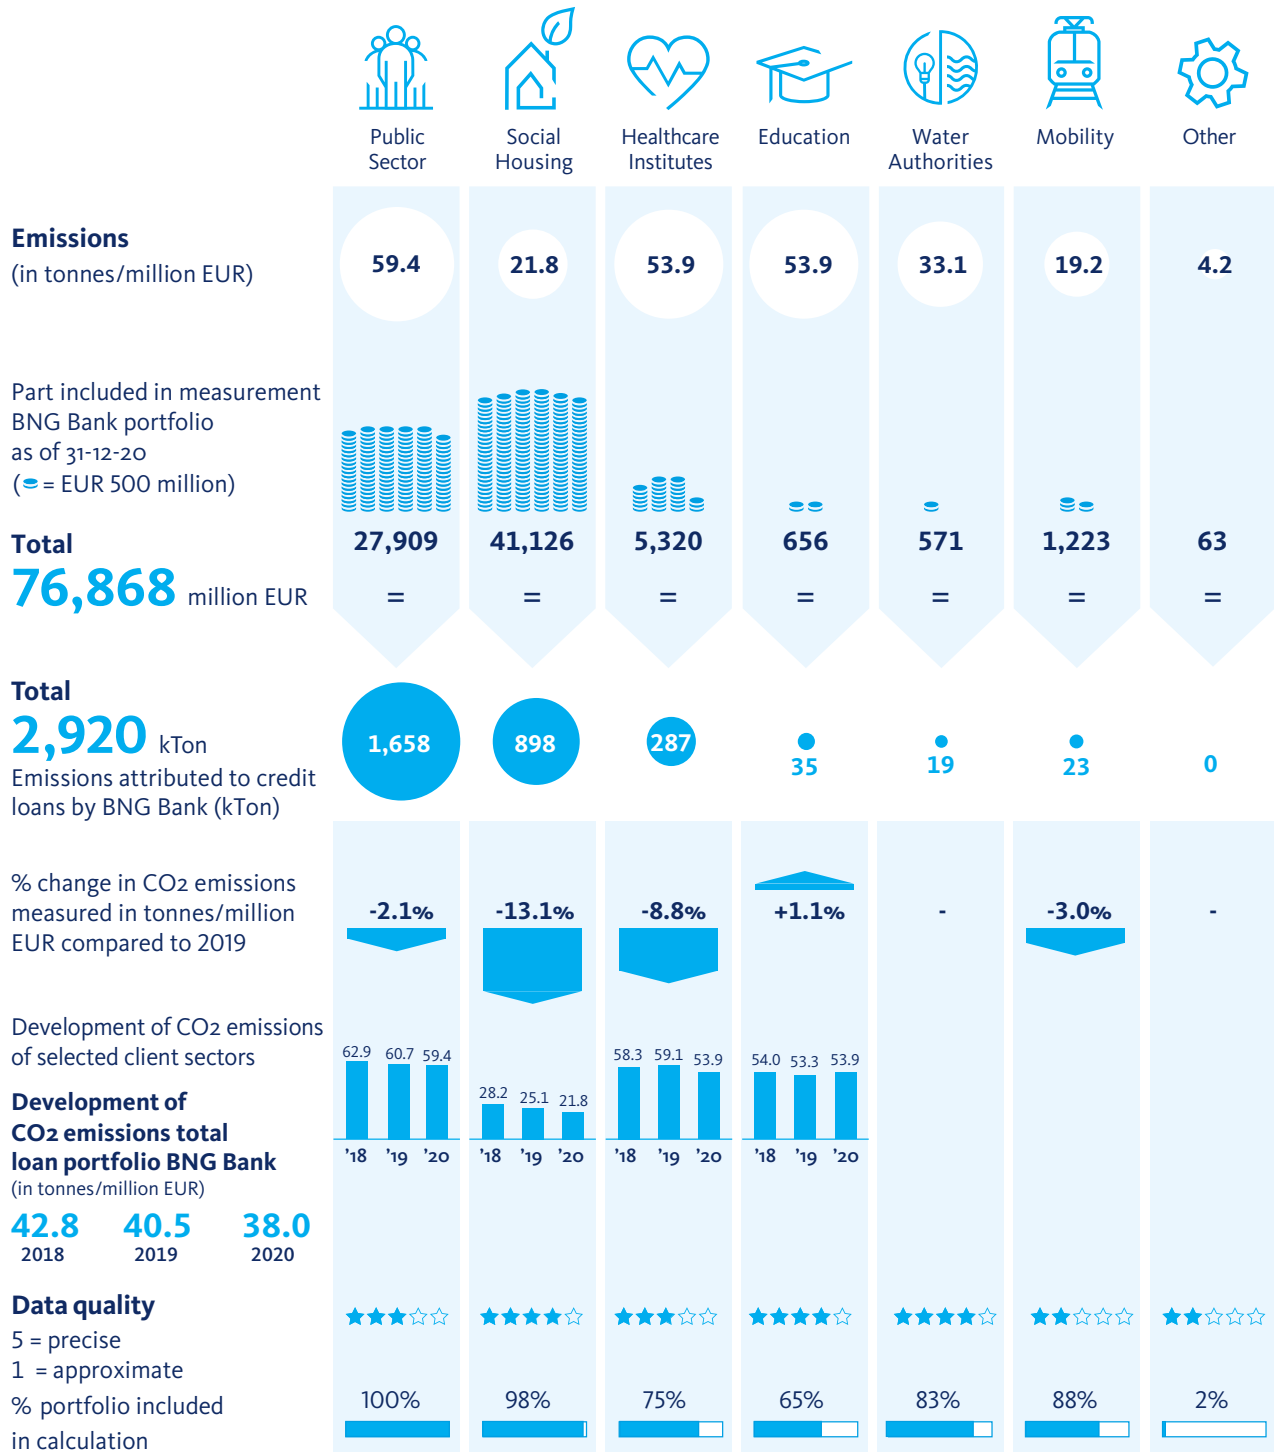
Public Sector | Social Housing | Healthcare Institutes | Education | Water Authorities | Mobility | Other

| | Public Sector | Social Housing | Healthcare Institutes | Education | Water Authorities | Mobility | Other |
|---|---|---|---|---|---|---|---|
| **Emissions** (in tonnes/million EUR) | 59.4 | 21.8 | 53.9 | 53.9 | 33.1 | 19.2 | 4.2 |
| Part included in measurement BNG Bank portfolio as of 31-12-20 (= EUR 500 million) | | | | | | | |
| **Total** 76,868 million EUR | 27,909 | 41,126 | 5,320 | 656 | 571 | 1,223 | 63 |
| | = | = | = | = | = | = | = |
| **Total** 2,920 kTon Emissions attributed to credit loans by BNG Bank (kTon) | 1,658 | 898 | 287 | 35 | 19 | 23 | 0 |
| % change in CO2 emissions measured in tonnes/million EUR compared to 2019 | -2.1% | -13.1% | -8.8% | +1.1% | - | -3.0% | - |
| Development of CO2 emissions of selected client sectors | 62.9 60.7 59.4 | 28.2 25.1 21.8 | 58.3 59.1 53.9 | 54.0 53.3 53.9 | | | |
| | '18 '19 '20 | '18 '19 '20 | '18 '19 '20 | '18 '19 '20 | | | |
| **Data quality** 5 = precise 1 = approximate | | | | | | | |
| % portfolio included in calculation | 100% | 98% | 75% | 65% | 83% | 88% | 2% |

**Development of CO2 emissions total loan portfolio BNG Bank** (in tonnes/million EUR)
42.8 2018
40.5 2019
38.0 2020